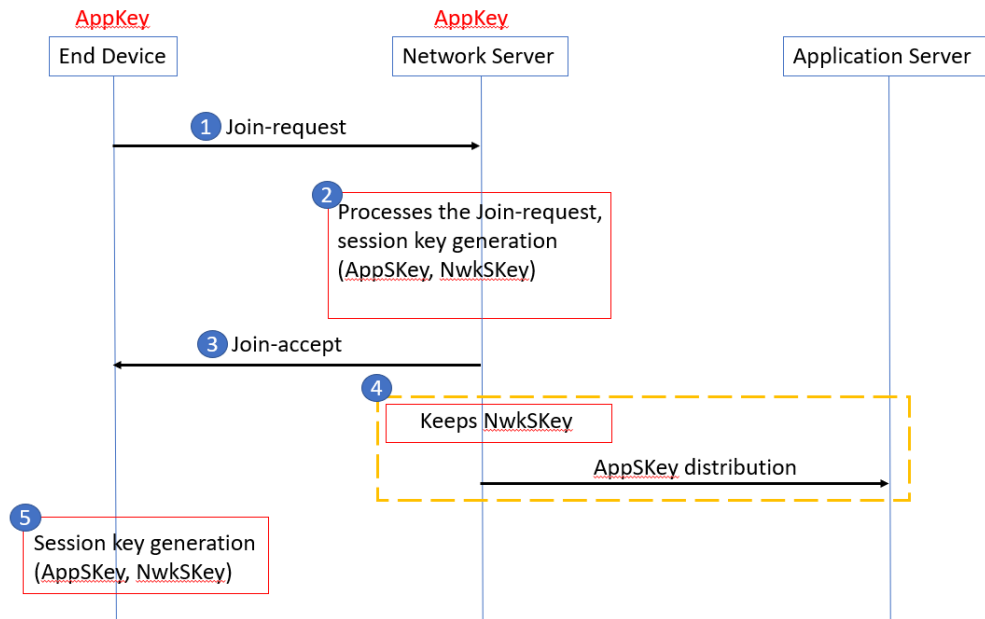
AppKey
End Device

AppKey
Network Server

Application Server

1 Join-request

2 Processes the Join-request, session key generation (AppSKey, NwkSKey)

3 Join-accept

4 Keeps NwkSKey

AppSKey distribution

5 Session key generation (AppSKey, NwkSKey)